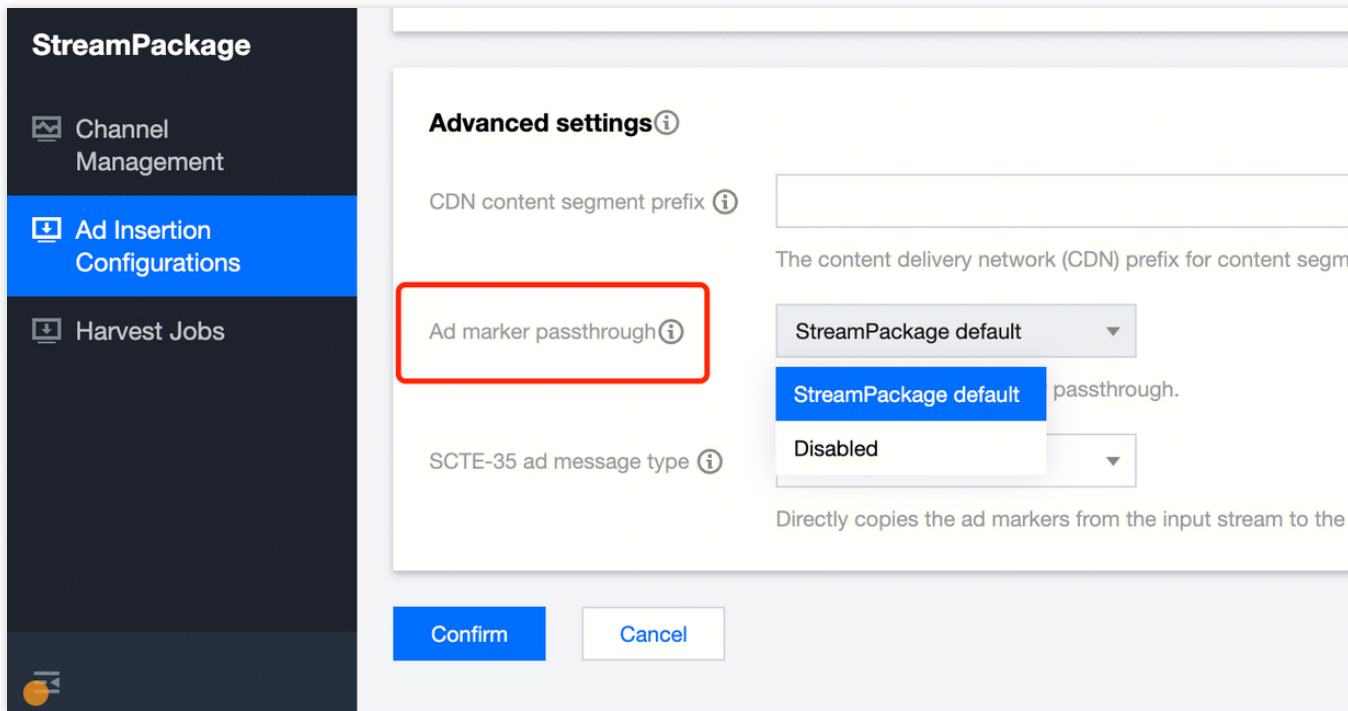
StreamPackage

Channel Management

Ad Insertion Configurations

Harvest Jobs

Advanced settings

CDN content segment prefix

The content delivery network (CDN) prefix for content segm

Ad marker passthrough

StreamPackage default

StreamPackage default

Disabled

passthrough.

SCTE-35 ad message type

Directly copies the ad markers from the input stream to the

Confirm

Cancel